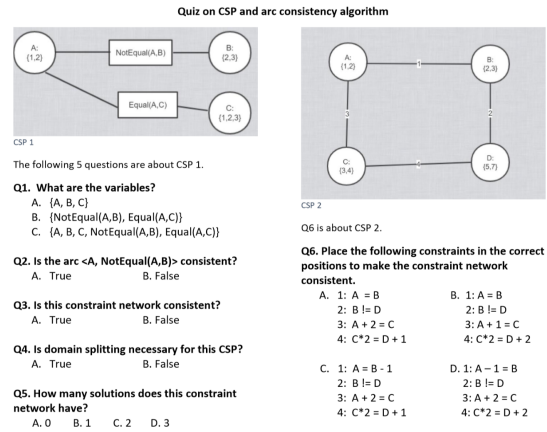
Quiz on CSP and arc consistency algorithm

A:
{1,2}

NotEqual(A,B)

B:
{2,3}

Equal(A,C)

C:
{1,2,3}

CSP 1

The following 5 questions are about CSP 1.

Q1. What are the variables?
A. {A, B, C}
B. {NotEqual(A,B), Equal(A,C)}
C. {A, B, C, NotEqual(A,B), Equal(A,C)}

Q2. Is the arc <A, NotEqual(A,B)> consistent?
A. True B. False

Q3. Is this constraint network consistent?
A. True B. False

Q4. Is domain splitting necessary for this CSP?
A. True B. False

Q5. How many solutions does this constraint network have?
A. 0 B. 1 C. 2 D. 3

A:
{1,2}

1

B:
{2,3}

3

2

C:
{3,4}

4

D:
{5,7}

CSP 2

Q6 is about CSP 2.

Q6. Place the following constraints in the correct positions to make the constraint network consistent.

A. 1: A = B
2: B != D
3: A + 2 = C
4: C*2 = D + 1

B. 1: A = B
2: B != D
3: A + 1 = C
4: C*2 = D + 2

C. 1: A = B - 1
2: B != D
3: A + 2 = C
4: C*2 = D + 1

D. 1: A – 1 = B
2: B != D
3: A + 2 = C
4: C*2 = D + 2